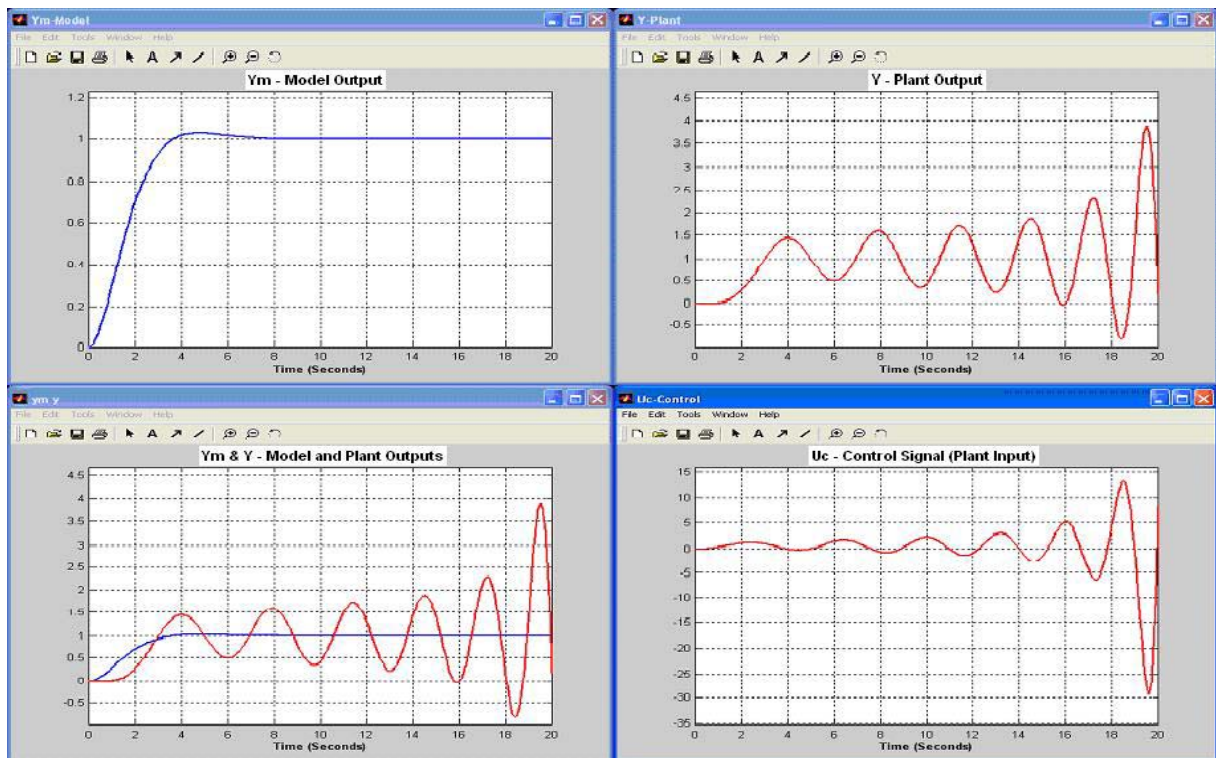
Ym-Model
File Edit Tools Window Help
Ym - Model Output
1.2
1
0.8
0.6
0.4
0.2
0
0 2 4 6 8 10 12 14 16 18 20
Time (Seconds)

Y-Plant
File Edit Tools Window Help
Y - Plant Output
4.5
4
3.5
3
2.5
2
1.5
1
0.5
0
-0.5
0 2 4 6 8 10 12 14 16 18 20
Time (Seconds)

ym y
File Edit Tools Window Help
Ym & Y - Model and Plant Outputs
4.5
4
3.5
3
2.5
2
1.5
1
0.5
0
-0.5
0 2 4 6 8 10 12 14 16 18 20
Time (Seconds)

Uc-Control
File Edit Tools Window Help
Uc - Control Signal (Plant Input)
15
10
5
0
-5
-10
-15
-20
-25
-30
-35
0 2 4 6 8 10 12 14 16 18 20
Time (Seconds)